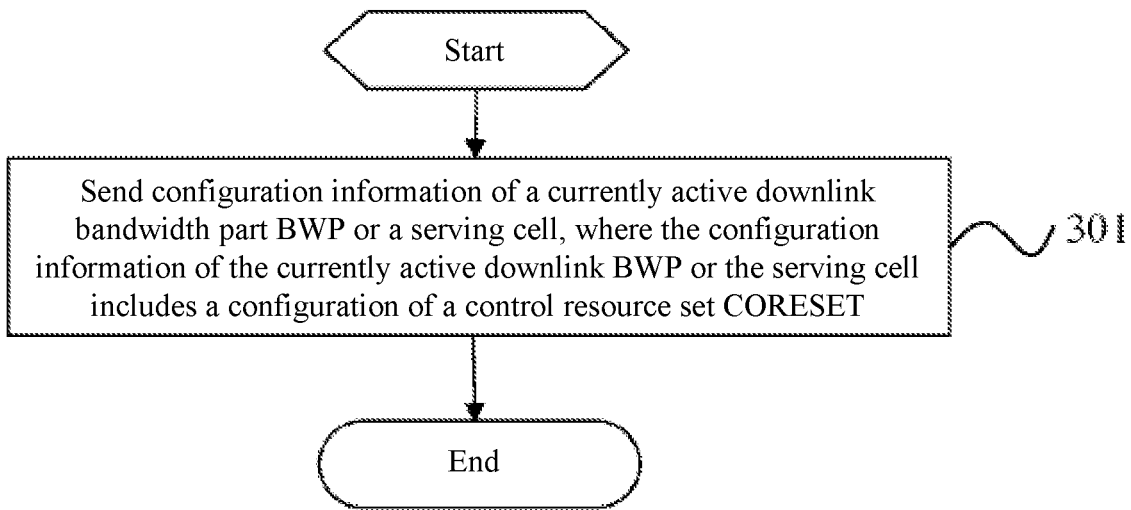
Start

Send configuration information of a currently active downlink bandwidth part BWP or a serving cell, where the configuration information of the currently active downlink BWP or the serving cell includes a configuration of a control resource set CORESET

301

End